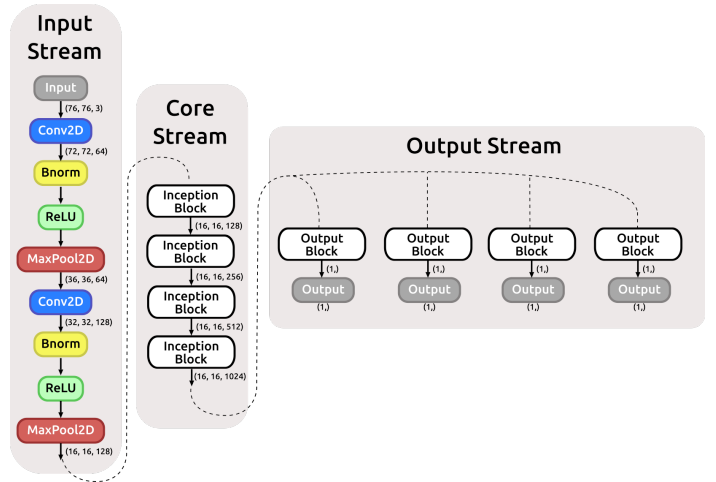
Input Stream

Input
(76, 76, 3)
Conv2D
(72, 72, 64)
Bnorm
ReLU
MaxPool2D
(36, 36, 64)
Conv2D
(32, 32, 128)
Bnorm
ReLU
MaxPool2D
(16, 16, 128)

Core Stream

Inception Block
(16, 16, 128)
Inception Block
(16, 16, 256)
Inception Block
(16, 16, 512)
Inception Block
(16, 16, 1024)

Output Stream

Output Block
(1,)
Output
(1,)

Output Block
(1,)
Output
(1,)

Output Block
(1,)
Output
(1,)

Output Block
(1,)
Output
(1,)